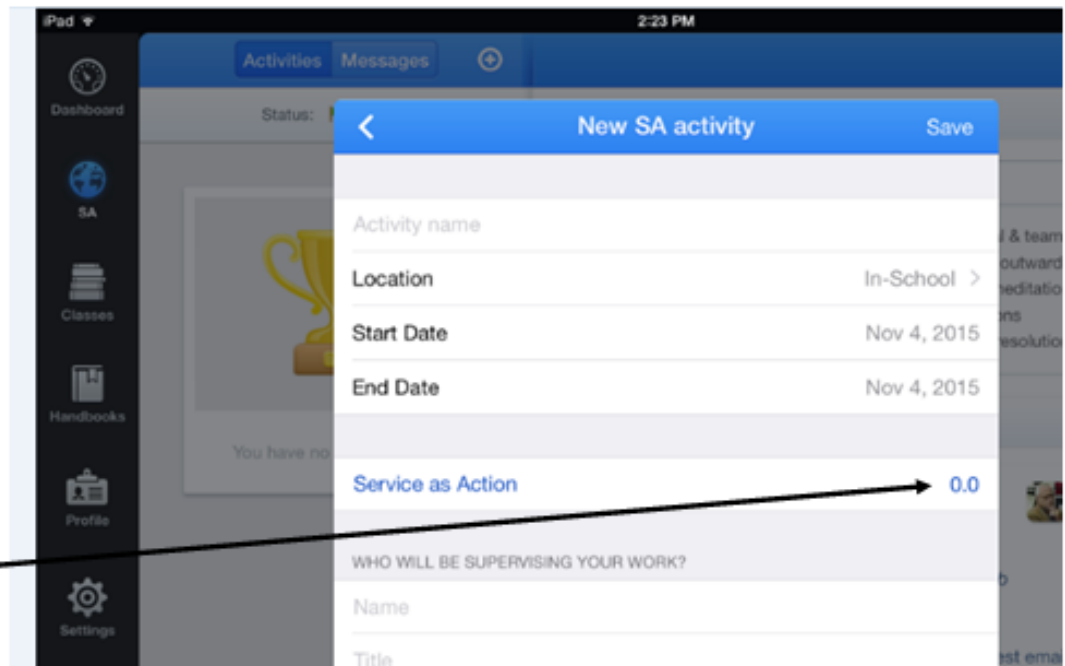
iPad
2:23 PM
Dashboard
SA
Classes
Handbooks
Profile
Settings
Activities Messages
Status: N
You have no
l & team
outward
neditatio
ns
resolution
b
est ema
New SA activity
Save
Activity name
Location
In-School >
Start Date
Nov 4, 2015
End Date
Nov 4, 2015
Service as Action
0.0
WHO WILL BE SUPERVISING YOUR WORK?
Name
Title